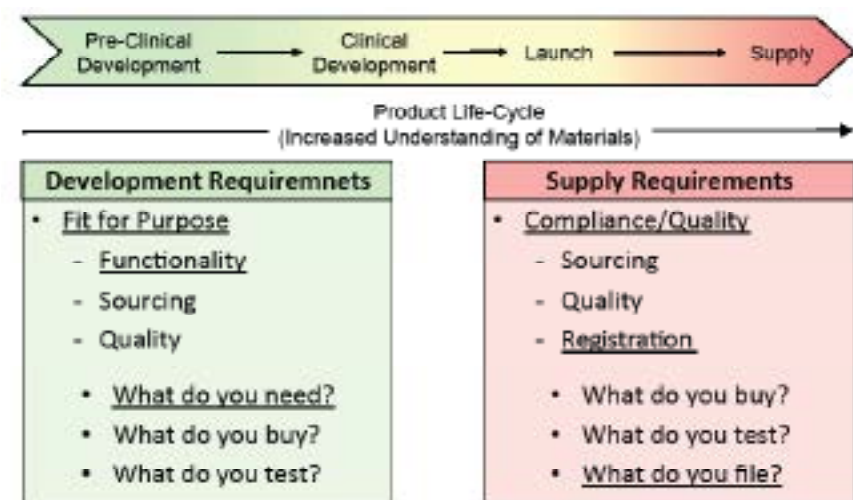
Pre-Clinical Development → Clinical Development → Launch → Supply

Product Life-Cycle
(Increased Understanding of Materials)

Development Requiremnets
- Fit for Purpose
  - Functionality
  - Sourcing
  - Quality
    - What do you need?
    - What do you buy?
    - What do you test?

Supply Requirements
- Compliance/Quality
  - Sourcing
  - Quality
  - Registration
    - What do you buy?
    - What do you test?
    - What do you file?